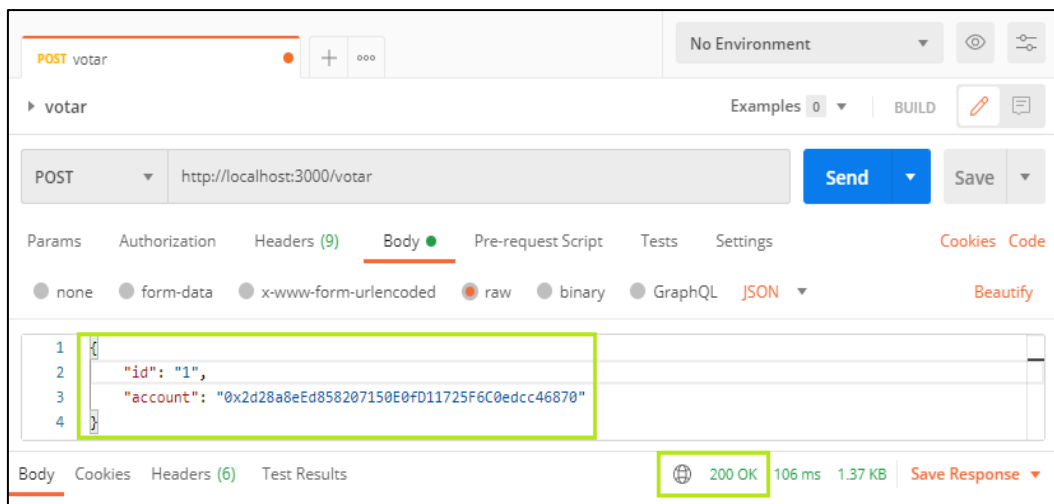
POST votar
+ ooo
No Environment
votar
Examples 0
BUILD
POST
http://localhost:3000/votar
Send
Save
Params Authorization Headers (9) Body Pre-request Script Tests Settings
Cookies Code
none form-data x-www-form-urlencoded raw binary GraphQL JSON
Beautify
1 {
2 "id": "1",
3 "account": "0x2d28a8eEd858207150E0fD11725F6C0edcc46870"
4 }
Body Cookies Headers (6) Test Results
200 OK 106 ms 1.37 KB Save Response